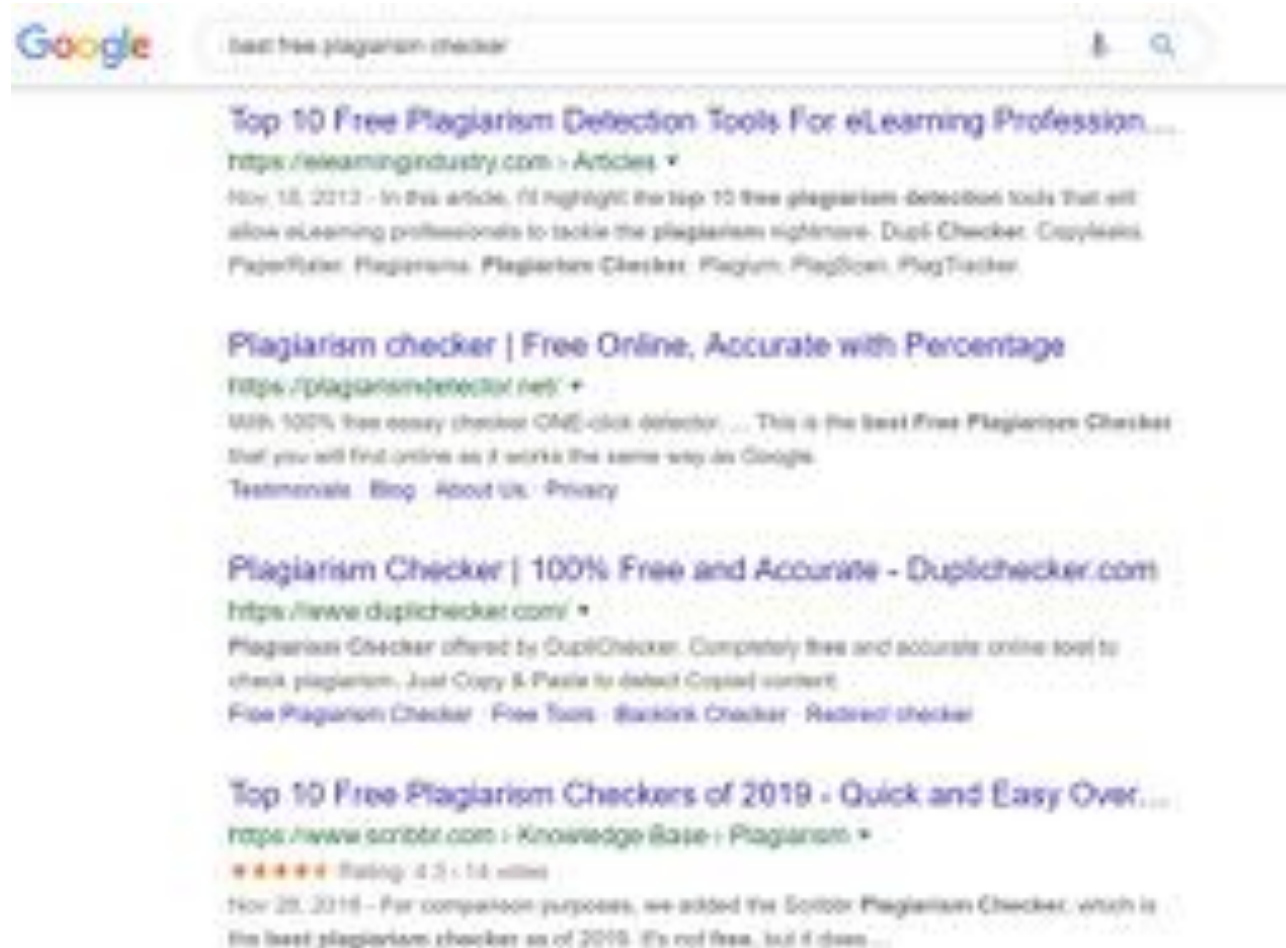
Google

best free plagiarism checker

Top 10 Free Plagiarism Detection Tools For eLearning Profession...
https://elearningindustry.com › Articles ▾
Nov 18, 2013 - In this article, I'll highlight the top 10 free plagiarism detection tools that will allow eLearning professionals to tackle the plagiarism nightmare. Dupli Checker. Copyleaks. PaperRater. Plagiarisma. Plagiarism Checker. Plagium. PlagScan. PlagTracker.

Plagiarism checker | Free Online, Accurate with Percentage
https://plagiarismdetector.net/ ▾
With 100% free essay checker ONE-click detector. ... This is the best Free Plagiarism Checker that you will find online as it works the same way as Google.
Testimonials · Blog · About Us · Privacy

Plagiarism Checker | 100% Free and Accurate - Duplichecker.com
https://www.duplichecker.com/ ▾
Plagiarism Checker offered by DupliChecker. Completely free and accurate online tool to check plagiarism. Just Copy & Paste to detect Copied content.
Free Plagiarism Checker · Free Tools · Backlink Checker · Redirect checker

Top 10 Free Plagiarism Checkers of 2019 - Quick and Easy Over...
https://www.scribbr.com › Knowledge Base › Plagiarism ▾
★★★★★ Rating: 4.3 - 14 votes
Nov 28, 2018 - For comparison purposes, we added the Scribbr Plagiarism Checker, which is the best plagiarism checker as of 2019. It's not free, but it does ...